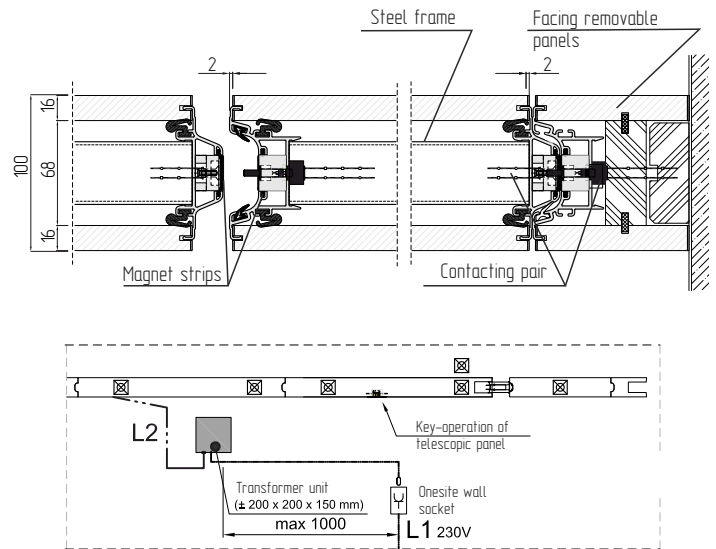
Steel frame

Facing removable panels

2

2

16

100

68

16

Magnet strips

Contacting pair

L2

Key-operation of telescopic panel

Transformer unit
(± 200 x 200 x 150 mm)

max 1000

Onesite wall socket

L1 230V